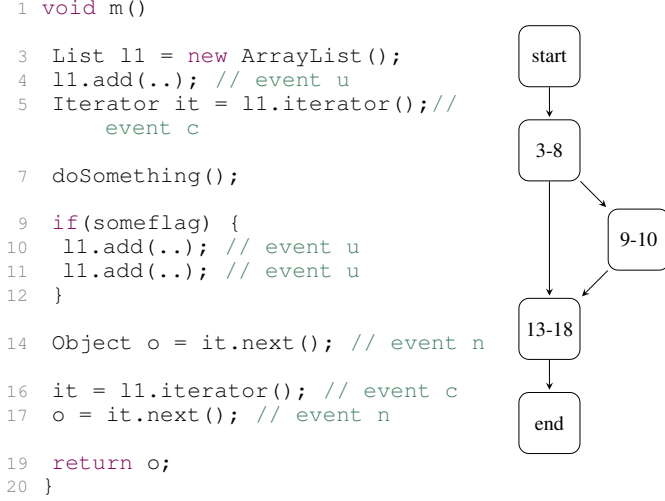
1 void m()

3 List l1 = new ArrayList();
4 l1.add(..); // event u
5 Iterator it = l1.iterator();// event c

7 doSomething();

9 if(someflag) {
10 l1.add(..); // event u
11 l1.add(..); // event u
12 }

14 Object o = it.next(); // event n

16 it = l1.iterator(); // event c
17 o = it.next(); // event n

19 return o;
20 }

start

3-8

9-10

13-18

end